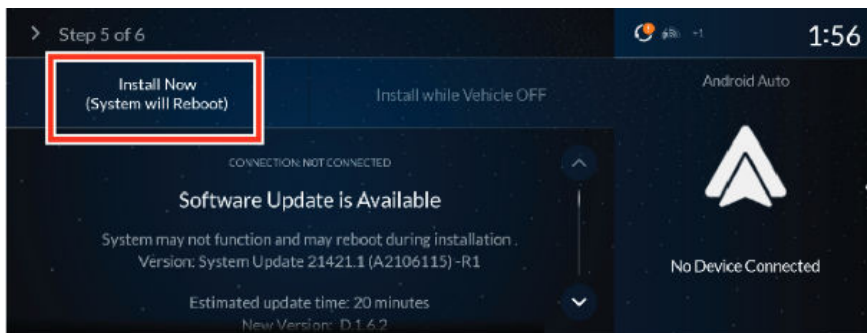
> Step 5 of 6

+1 1:56

Install Now
(System will Reboot)

Install while Vehicle OFF

Android Auto

CONNECTION: NOT CONNECTED

Software Update is Available

System may not function and may reboot during installation.
Version: System Update 21421.1 (A2106115) -R1

Estimated update time: 20 minutes
New Version: D.1.6.2

No Device Connected